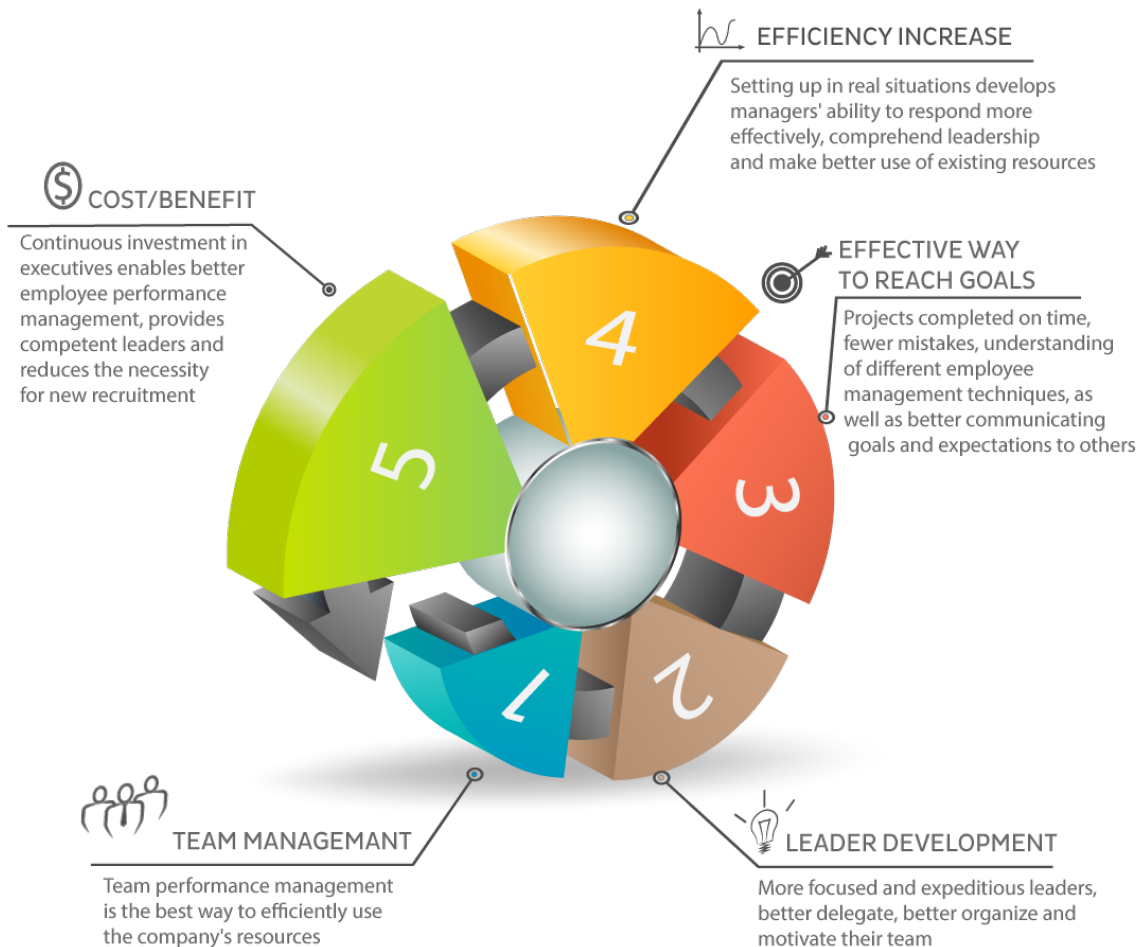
EFFICIENCY INCREASE

Setting up in real situations develops managers' ability to respond more effectively, comprehend leadership and make better use of existing resources

COST/BENEFIT

Continuous investment in executives enables better employee performance management, provides competent leaders and reduces the necessity for new recruitment

EFFECTIVE WAY TO REACH GOALS

Projects completed on time, fewer mistakes, understanding of different employee management techniques, as well as better communicating goals and expectations to others

4

5

3

1

2

TEAM MANAGEMANT

Team performance management is the best way to efficiently use the company's resources

LEADER DEVELOPMENT

More focused and expeditious leaders, better delegate, better organize and motivate their team